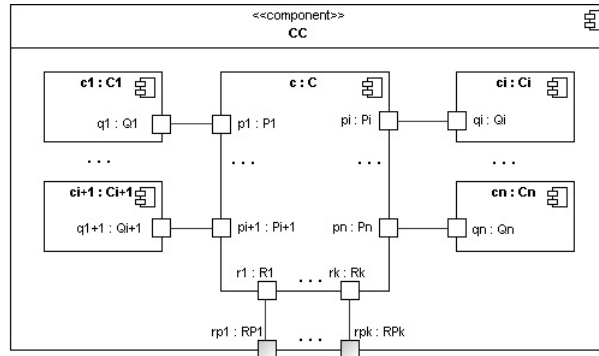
<<component>>
CC

c1 : C1

q1 : Q1

. . .

ci+1 : Ci+1

q1+1 : Qi+1

c : C

p1 : P1

pi : Pi

. . .

. . .

pi+1 : Pi+1

pn : Pn

r1 : R1

. . .

rk : Rk

ci : Ci

qi : Qi

. . .

cn : Cn

qn : Qn

rp1 : RP1

. . .

rpk : RPk